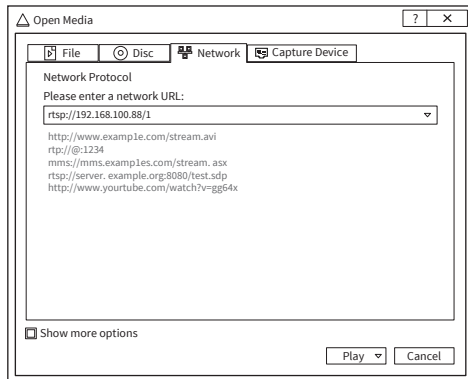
Open Media

?
×

File
Disc
Network
Capture Device

Network Protocol

Please enter a network URL:

rtsp://192.168.100.88/1

http://www.examp1e.com/stream.avi
rtp://@:1234
mms://mms.examp1es.com/stream. asx
rtsp://server. example.org:8080/test.sdp
http://www.yourtube.com/watch?v=gg64x

Show more options

Play
Cancel